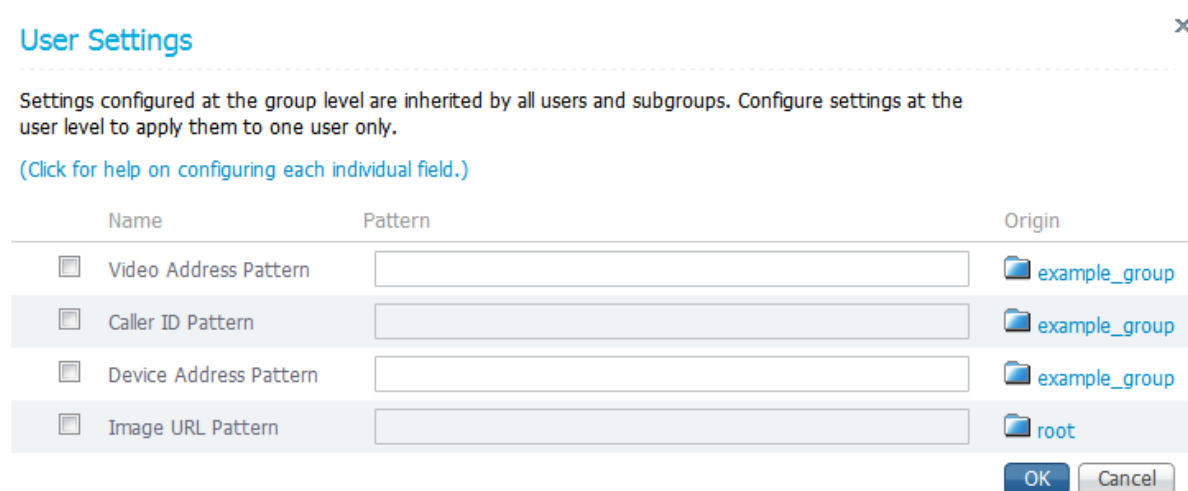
User Settings

×

Settings configured at the group level are inherited by all users and subgroups. Configure settings at the user level to apply them to one user only.

(Click for help on configuring each individual field.)

| | Name | Pattern | Origin |
|---|---|---|---|
| ☐ | Video Address Pattern | | example_group |
| ☐ | Caller ID Pattern | | example_group |
| ☐ | Device Address Pattern | | example_group |
| ☐ | Image URL Pattern | | root |

OK Cancel